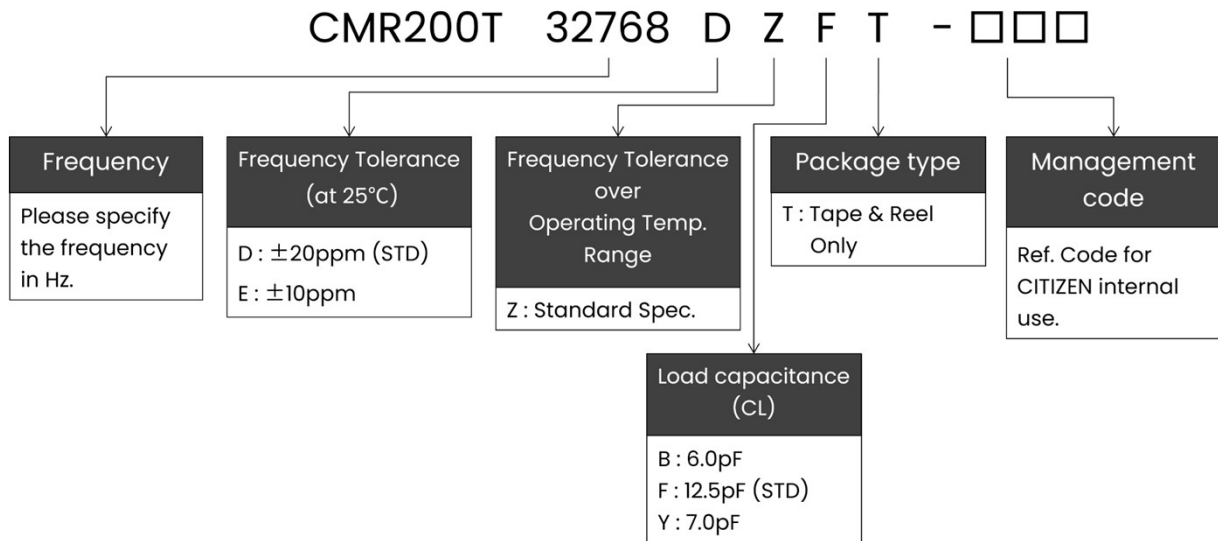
CMR200T 32768 D Z F T - □□□

Frequency
Please specify the frequency in Hz.

Frequency Tolerance (at 25°C)
D : ±20ppm (STD)
E : ±10ppm

Frequency Tolerance over Operating Temp. Range
Z : Standard Spec.

Package type
T : Tape & Reel Only

Management code
Ref. Code for CITIZEN internal use.

Load capacitance (CL)
B : 6.0pF
F : 12.5pF (STD)
Y : 7.0pF